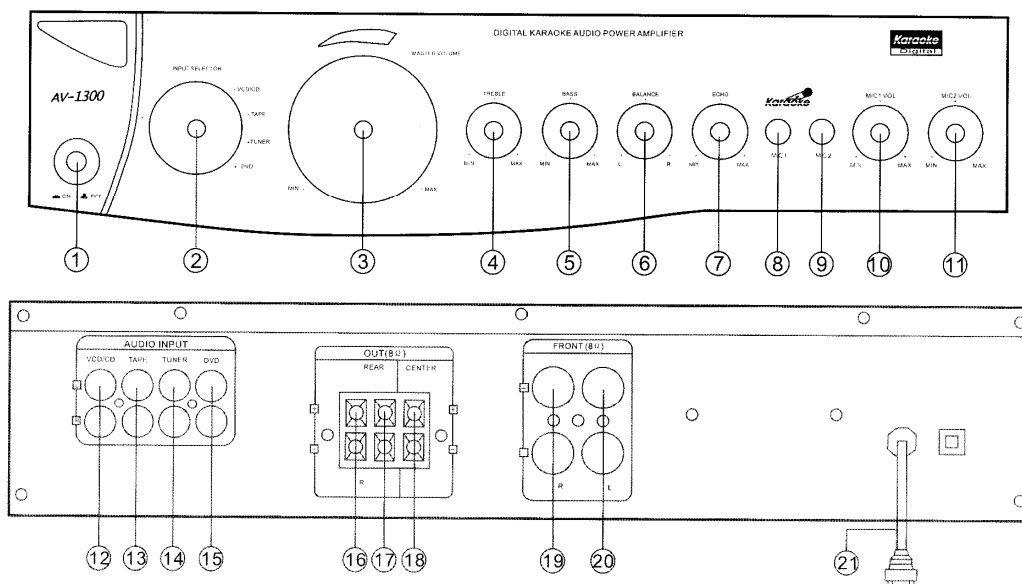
DIGITAL KARAOKE AUDIO POWER AMPLIFIER

Karaoke Digital

AV-1300

ON OFF

INPUT SELECTOR

VCD/CD

TAPE

TUNER

DVD

MASTER VOLUME

MIN

MAX

TREBLE

MIN MAX

BASS

MIN MAX

BALANCE

L R

ECHO

MIN MAX

Karaoke

MIC1

MIC2

MIC1 VOL

MIN MAX

MIC2 VOL

MIN MAX

①②③④⑤⑥⑦⑧⑨⑩⑪

AUDIO INPUT

VCD/CD TAPE TUNER DVD

OUT(8Ω)

REAR CENTER

R

FRONT(8Ω)

R L

⑫⑬⑭⑮⑯⑰⑱⑲⑳㉑